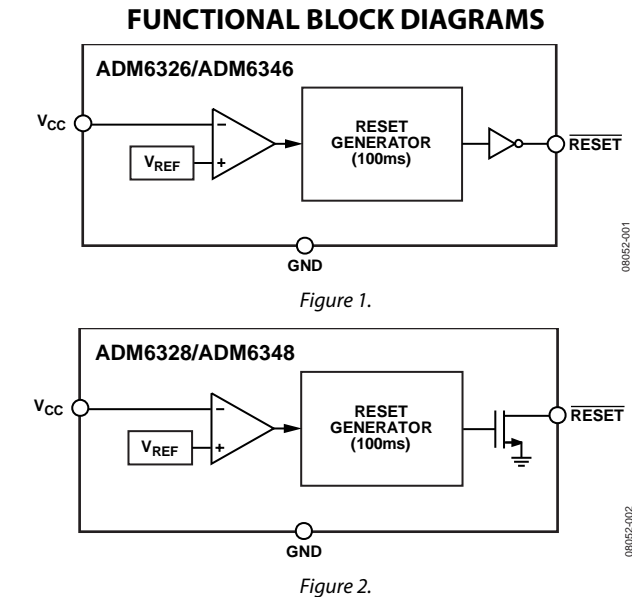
FUNCTIONAL BLOCK DIAGRAMS

ADM6326/ADM6346

$V_{CC}$

–

$V_{REF}$

+

RESET GENERATOR (100ms)

$\overline{RESET}$

GND

08052-001

Figure 1.

ADM6328/ADM6348

$V_{CC}$

–

$V_{REF}$

+

RESET GENERATOR (100ms)

$\overline{RESET}$

GND

08052-002

Figure 2.